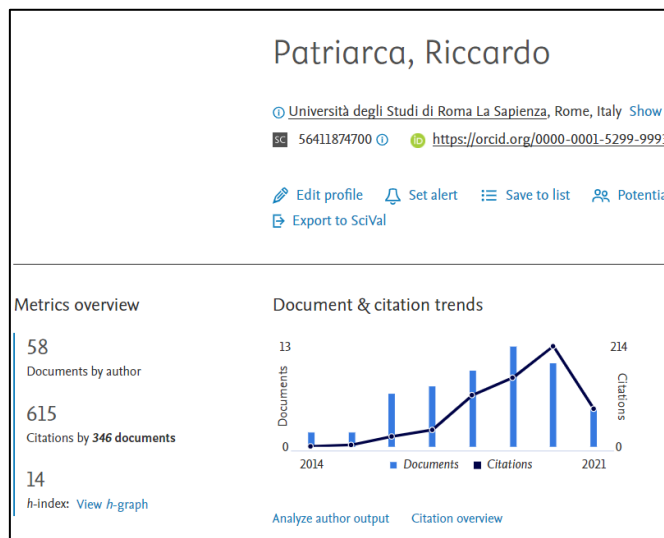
Patriarca, Riccardo

Università degli Studi di Roma La Sapienza, Rome, Italy Show

SC 56411874700 https://orcid.org/0000-0001-5299-999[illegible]

Edit profile Set alert Save to list Potenti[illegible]

Export to SciVal

Metrics overview

58
Documents by author

615
Citations by 346 documents

14
h-index: View h-graph

Document & citation trends

13
0
Documents
214
0
Citations
2014
2021
Documents Citations

Analyze author output Citation overview